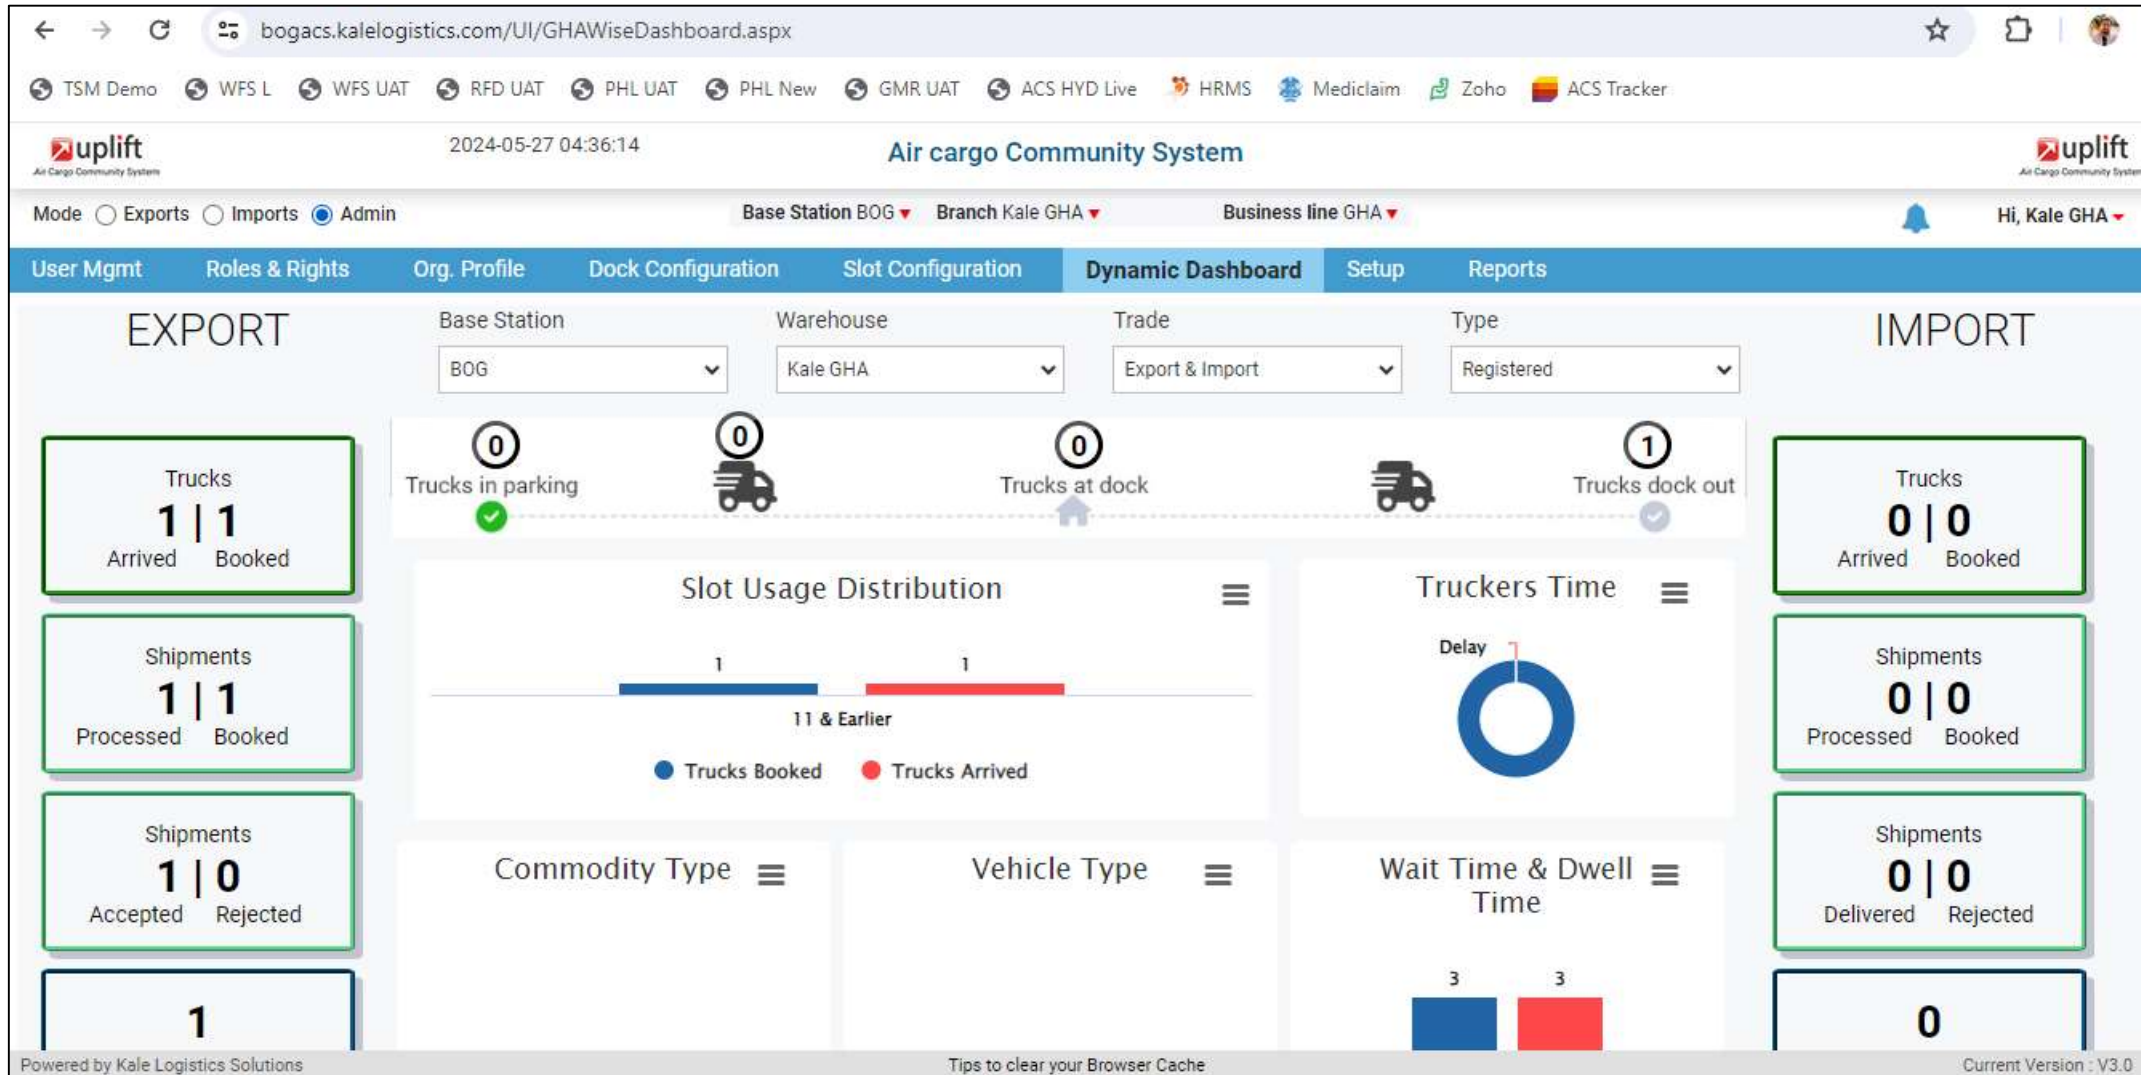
bogacs.kalelogistics.com/UI/GHAWiseDashboard.aspx

TSM Demo WFS L WFS UAT RFD UAT PHL UAT PHL New GMR UAT ACS HYD Live HRMS Mediclaim Zoho ACS Tracker

uplift
Air Cargo Community System

2024-05-27 04:36:14

Air cargo Community System

uplift
Air Cargo Community System

Mode Exports Imports Admin

Base Station BOG Branch Kale GHA Business line GHA

Hi, Kale GHA

User Mgmt | Roles & Rights | Org. Profile | Dock Configuration | Slot Configuration | Dynamic Dashboard | Setup | Reports

EXPORT

Base Station
BOG

Warehouse
Kale GHA

Trade
Export & Import

Type
Registered

IMPORT

Trucks
1 | 1
Arrived Booked

0
Trucks in parking

0

0
Trucks at dock

1
Trucks dock out

Trucks
0 | 0
Arrived Booked

Shipments
1 | 1
Processed Booked

Slot Usage Distribution

1 1
11 & Earlier
Trucks Booked Trucks Arrived

Truckers Time

Delay

Shipments
0 | 0
Processed Booked

Shipments
1 | 0
Accepted Rejected

Commodity Type

Vehicle Type

Wait Time & Dwell Time

3 3

Shipments
0 | 0
Delivered Rejected

1

0

Powered by Kale Logistics Solutions
Tips to clear your Browser Cache
Current Version : V3.0